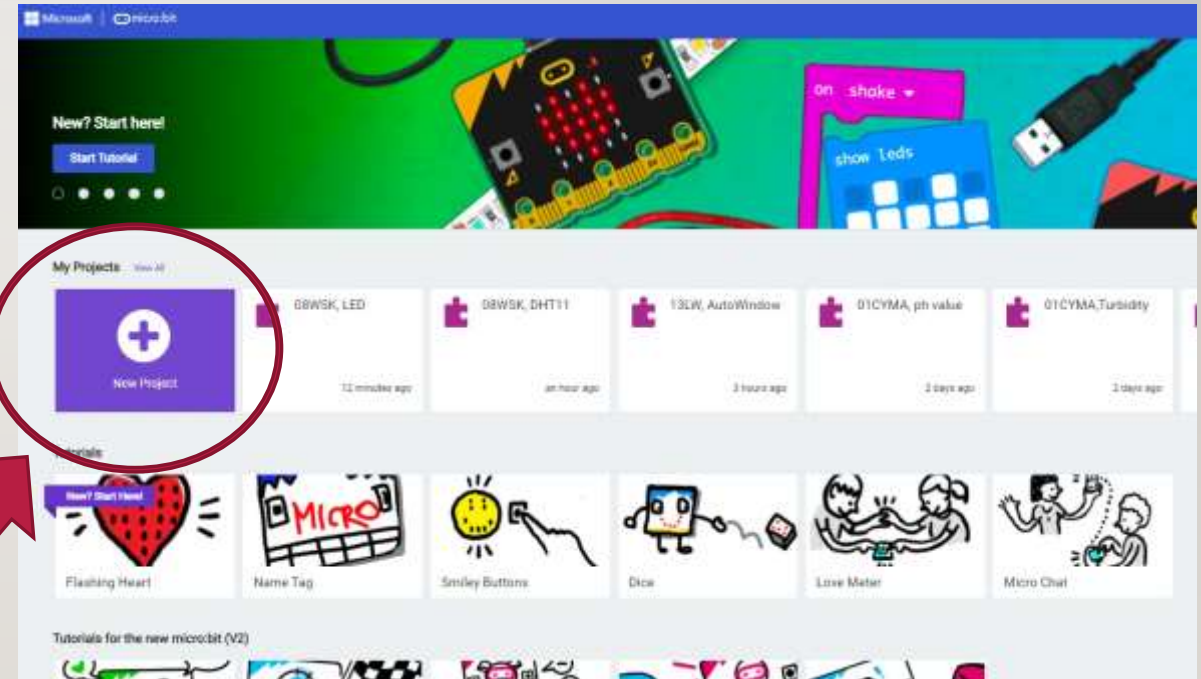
Microsoft | micro:bit

New? Start here!

Start Tutorial

on shake

show leds

My Projects View All

New Project

08WSK, LED

12 minutes ago

08WSK, DHT11

an hour ago

13LW, AutoWindow

3 hours ago

01CYMA, ph value

2 days ago

01CYMA,Turbidity

2 days ago

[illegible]orials

New? Start Here!

MICRO

Flashing Heart

Name Tag

Smiley Buttons

Dice

Love Meter

Micro Chat

Tutorials for the new micro:bit (V2)